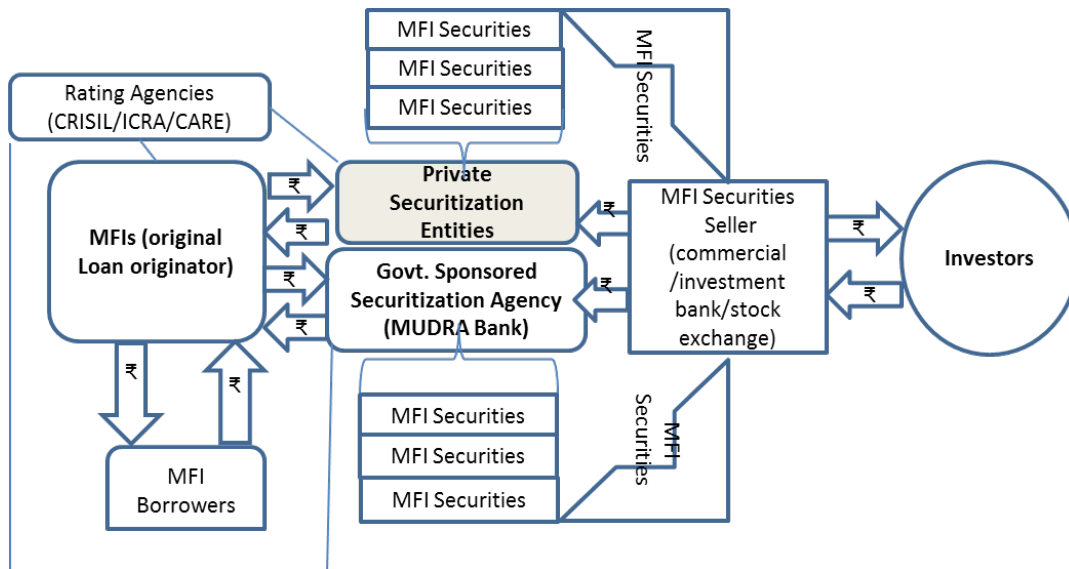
MFI Securities
MFI Securities
MFI Securities
MFI Securities
Rating Agencies (CRISIL/ICRA/CARE)
₹
Private Securitization Entities
₹
MFI Securities Seller (commercial /investment bank/stock exchange)
₹
Investors
MFIs (original Loan originator)
₹
₹
Govt. Sponsored Securitization Agency (MUDRA Bank)
₹
₹
₹
₹
₹
MFI Securities
MFI Securities
MFI Securities
MFI Securities
MFI Borrowers